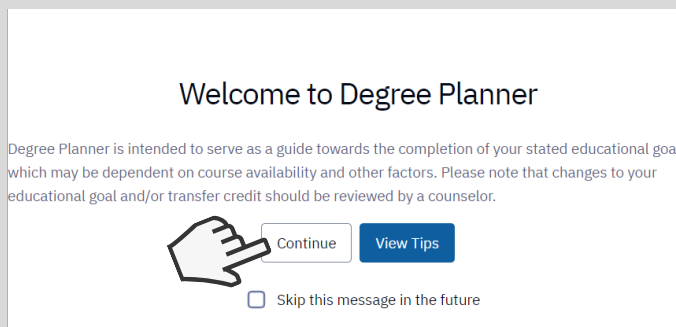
Welcome to Degree Planner

Degree Planner is intended to serve as a guide towards the completion of your stated educational goa which may be dependent on course availability and other factors. Please note that changes to your educational goal and/or transfer credit should be reviewed by a counselor.

Continue

View Tips

Skip this message in the future